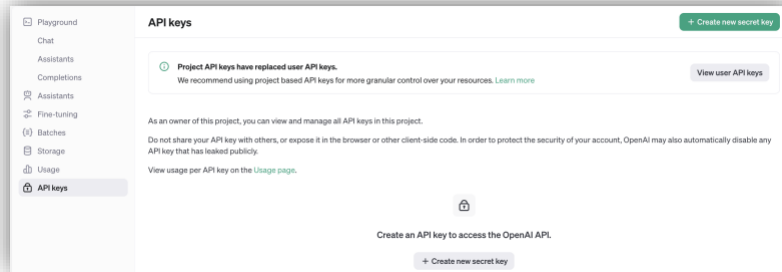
Playground
Chat
Assistants
Completions
Assistants
Fine-tuning
Batches
Storage
Usage
API keys

API keys

+ Create new secret key

Project API keys have replaced user API keys.
We recommend using project based API keys for more granular control over your resources. Learn more

View user API keys

As an owner of this project, you can view and manage all API keys in this project.

Do not share your API key with others, or expose it in the browser or other client-side code. In order to protect the security of your account, OpenAI may also automatically disable any API key that has leaked publicly.

View usage per API key on the Usage page.

Create an API key to access the OpenAI API.

+ Create new secret key